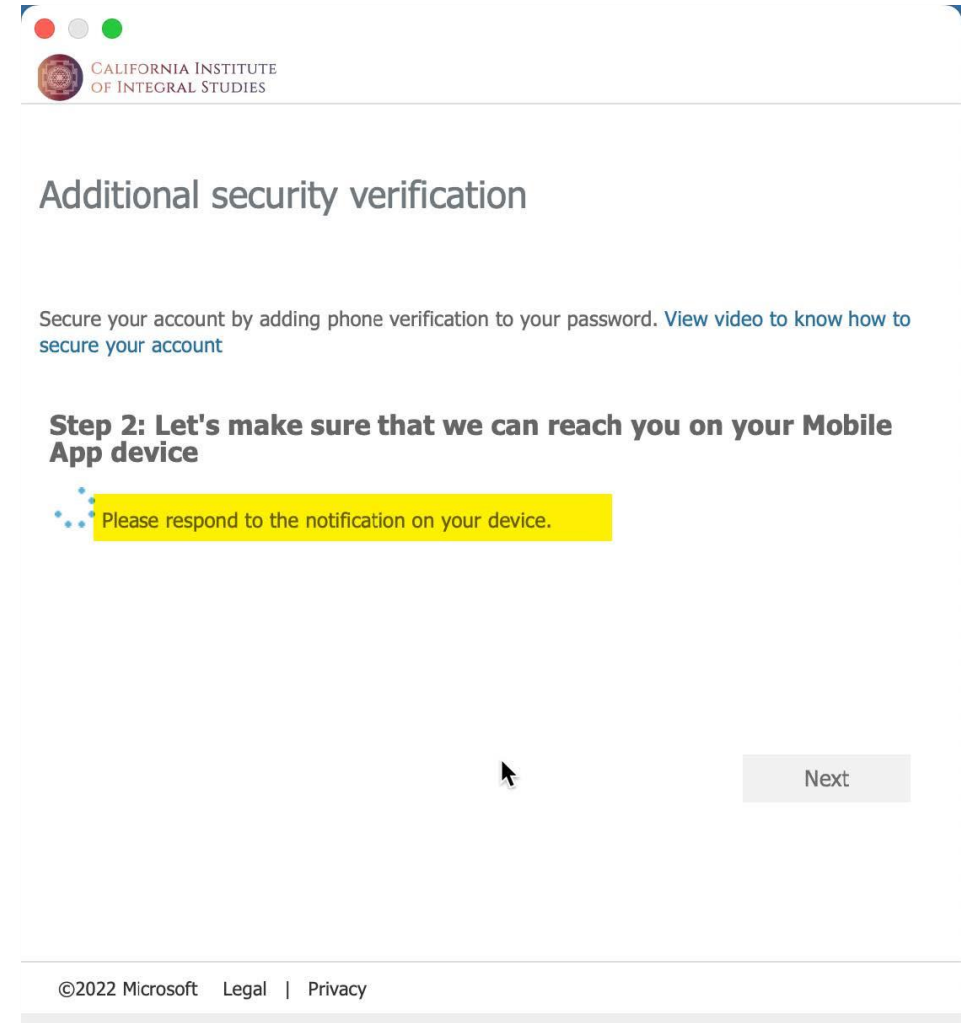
California Institute of Integral Studies

Additional security verification

Secure your account by adding phone verification to your password. View video to know how to secure your account

Step 2: Let's make sure that we can reach you on your Mobile App device

Please respond to the notification on your device.

Next

©2022 Microsoft Legal | Privacy